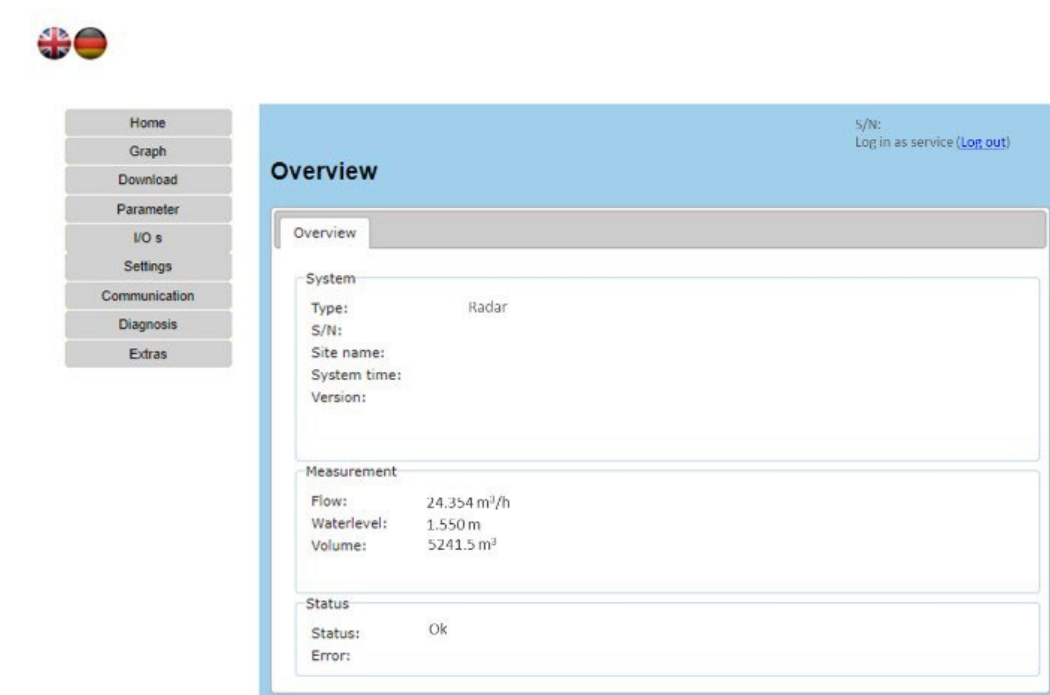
Home
Graph
Download
Parameter
I/O s
Settings
Communication
Diagnosis
Extras

S/N:
Log in as service (Log out)

Overview

Overview

System
Type: Radar
S/N:
Site name:
System time:
Version:

Measurement
Flow: 24.354 $m^3/h$
Waterlevel: 1.550 m
Volume: 5241.5 $m^3$

Status
Status: Ok
Error: